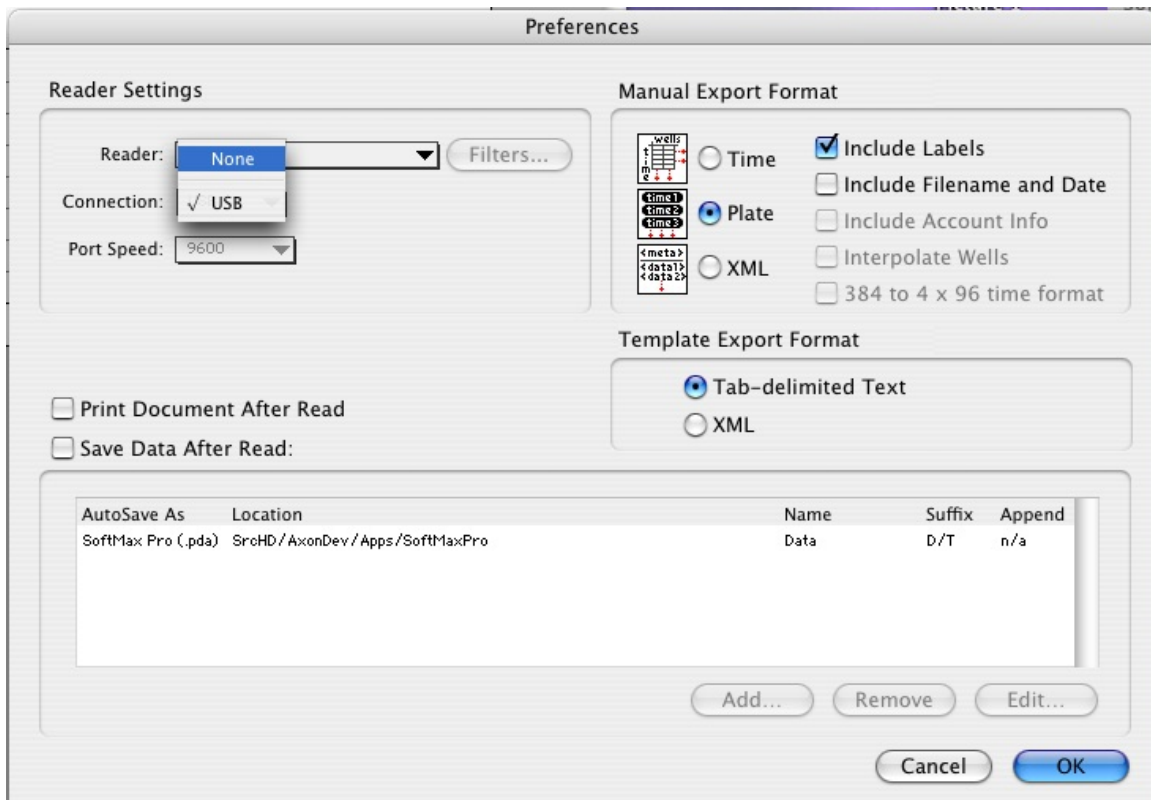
Preferences

Reader Settings

Reader: None

Filters...

Connection: √ USB

Port Speed: 9600

Manual Export Format

wells
time

Time

time1
time2
time3

Plate

<meta>
<data1>
<data2>

XML

Include Labels

Include Filename and Date

Include Account Info

Interpolate Wells

384 to 4 x 96 time format

Template Export Format

Tab-delimited Text

XML

Print Document After Read

Save Data After Read:

| AutoSave As | Location | Name | Suffix | Append |
|---|---|---|---|---|
| SoftMax Pro (.pda) | SrcHD/AxonDev/Apps/SoftMaxPro | Data | D/T | n/a |

Add...

Remove

Edit...

Cancel

OK